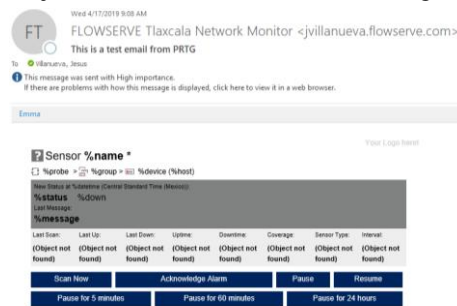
FT

Wed 4/17/2019 9:08 AM

FLOWSERVE Tlaxcala Network Monitor <jvillanueva.flowserve.com>

This is a test email from PRTG

To Villanueva, Jesus

This message was sent with High importance.
If there are problems with how this message is displayed, click here to view it in a web browser.

Emma

Your Logo here

Sensor %name *

%probe > %group > %device (%host)

New Status at %datetime (Central Standard Time (Mexico)):
%status %down
Last Message:
%message

| Last Scan: | Last Up: | Last Down: | Uptime: | Downtime: | Coverage: | Sensor Type: | Interval: |
|---|---|---|---|---|---|---|---|
| (Object not found) | (Object not found) | (Object not found) | (Object not found) | (Object not found) | (Object not found) | (Object not found) | (Object not found) |

Scan Now
Acknowledge Alarm
Pause
Resume
Pause for 5 minutes
Pause for 60 minutes
Pause for 24 hours